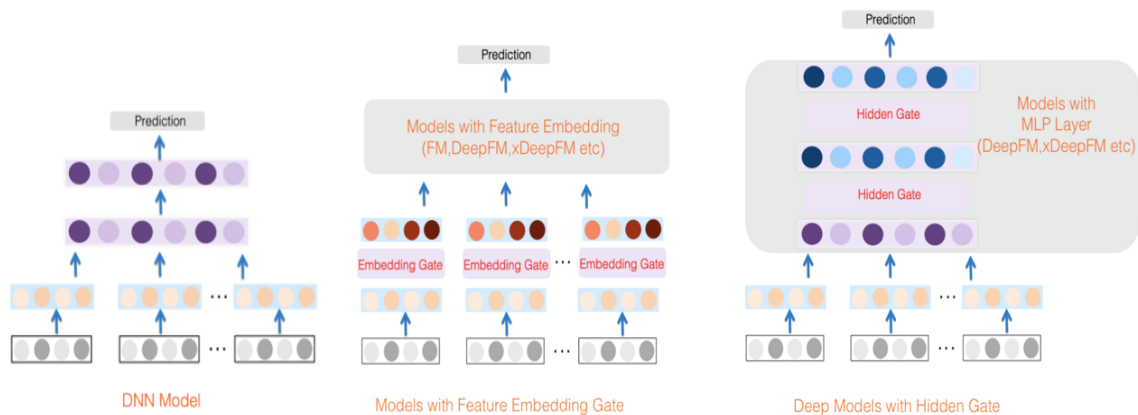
Prediction

...

...

DNN Model

Prediction

Models with Feature Embedding (FM,DeepFM,xDeepFM etc)

Embedding Gate

Embedding Gate

...

Embedding Gate

...

Models with Feature Embedding Gate

Prediction

Hidden Gate

Models with MLP Layer (DeepFM,xDeepFM etc)

Hidden Gate

...

...

Deep Models with Hidden Gate